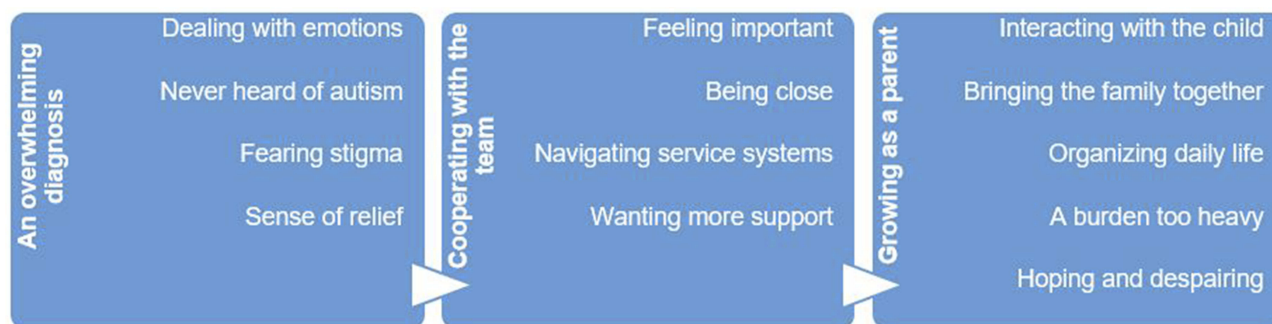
An overwhelming diagnosis

Dealing with emotions

Never heard of autism

Fearing stigma

Sense of relief

Cooperating with the team

Feeling important

Being close

Navigating service systems

Wanting more support

Growing as a parent

Interacting with the child

Bringing the family together

Organizing daily life

A burden too heavy

Hoping and despairing